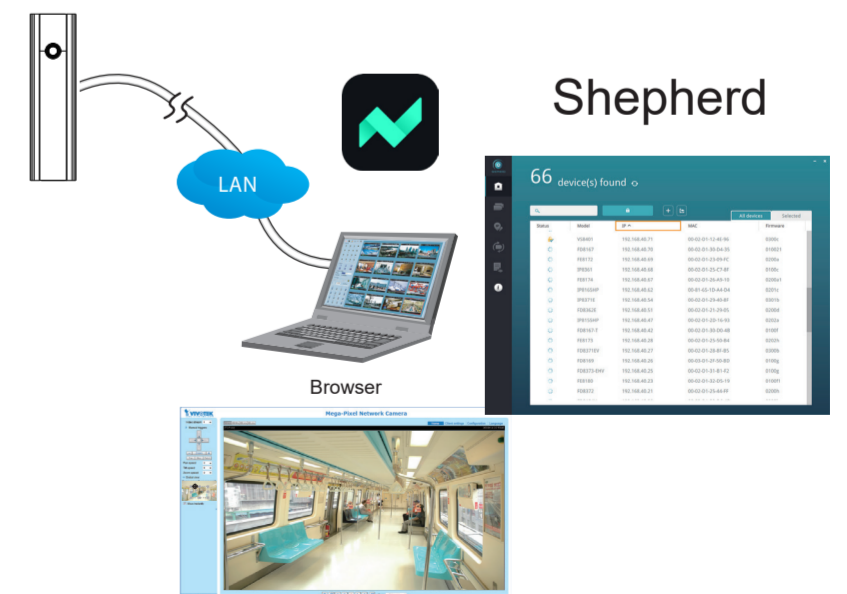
LAN

Shepherd

66 device(s) found

All devices Selected

| Status | Model | IP | MAC | Firmware |
|---|---|---|---|---|
| | VD8401 | 192.168.40.71 | 00-02-D1-12-4E-96 | 0300c |
| | FE8167 | 192.168.40.70 | 00-02-D1-30-D4-35 | 010021 |
| | FE8172 | 192.168.40.69 | 00-02-D1-23-E9-FC | 0200a |
| | IP8361 | 192.168.40.68 | 00-02-D1-25-C7-8F | 0105c |
| | FE8174 | 192.168.40.67 | 00-02-D1-26-E5-19 | 0200a1 |
| | IP9165HP | 192.168.40.62 | 00-01-02-1D-A4-D4 | 0201c |
| | IP8371E | 192.168.40.54 | 00-02-D1-29-40-8F | 0201b |
| | FD8362E | 192.168.40.51 | 00-02-D1-21-29-05 | 0200d |
| | IP9165HP | 192.168.40.47 | 00-02-D1-28-16-93 | 0202a |
| | FE8167-T | 192.168.40.42 | 00-02-D1-30-D0-4B | 0100f |
| | FE8175 | 192.168.40.28 | 00-02-D1-33-50-B4 | 0202b |
| | FD8271EV | 192.168.40.27 | 00-02-D1-28-81-85 | 0200b |
| | FE8189 | 192.168.40.26 | 00-02-D1-31-50-BD | 0100g |
| | FD8373-EHV | 192.168.40.25 | 00-02-D1-31-B1-F2 | 0100g |
| | FE8180 | 192.168.40.23 | 00-02-D1-32-D5-19 | 0100f1 |
| | FD8372 | 192.168.40.21 | 00-02-D1-25-6A-FF | 0200h |

Browser

VIVOTEK

Mega-Pixel Network Camera